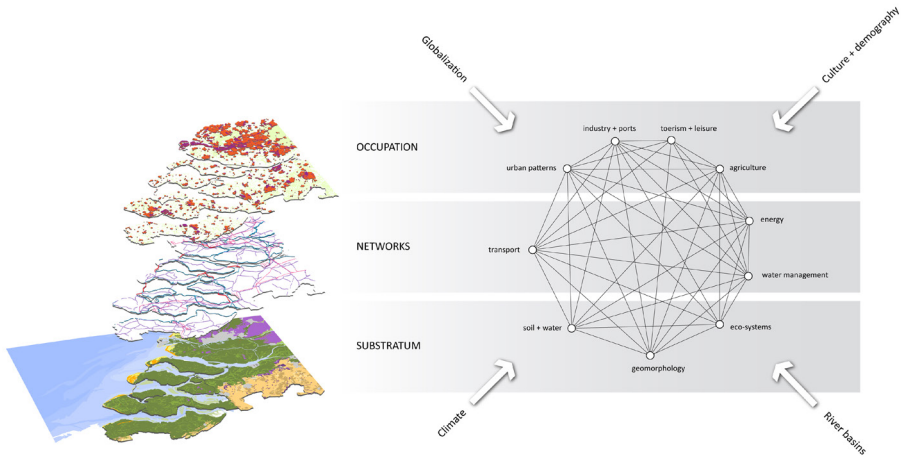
Globalization

Culture + demography

OCCUPATION

NETWORKS

SUBSTRATUM

industry + ports

toerism + leisure

urban patterns

agriculture

energy

transport

water management

soil + water

eco-systems

geomorphology

Climate

River basins